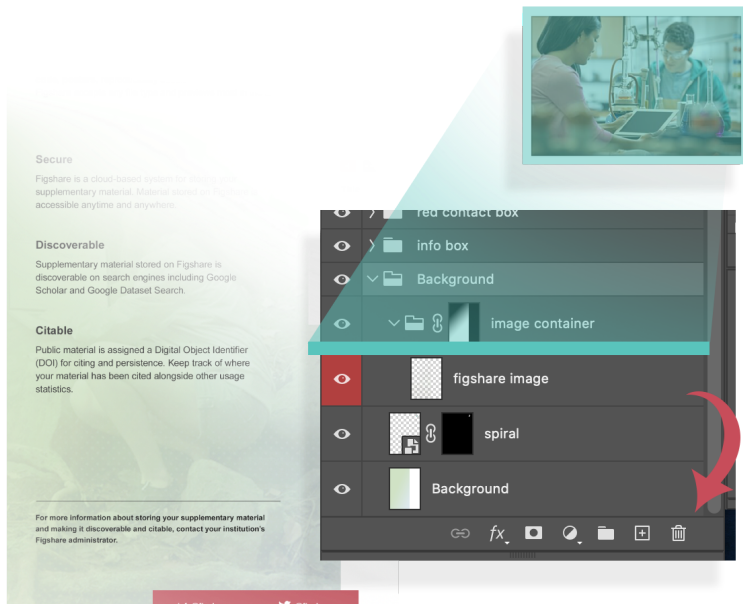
Secure

Figshare is a cloud-based system for storing your supplementary material. Material stored on Figshare is accessible anytime and anywhere.

Discoverable

Supplementary material stored on Figshare is discoverable on search engines including Google Scholar and Google Dataset Search.

Citable

Public material is assigned a Digital Object Identifier (DOI) for citing and persistence. Keep track of where your material has been cited alongside other usage statistics.

For more information about storing your supplementary material and making it discoverable and citable, contact your institution's Figshare administrator.

red contact box
info box
Background
image container
figshare image
spiral
Background
$fx$